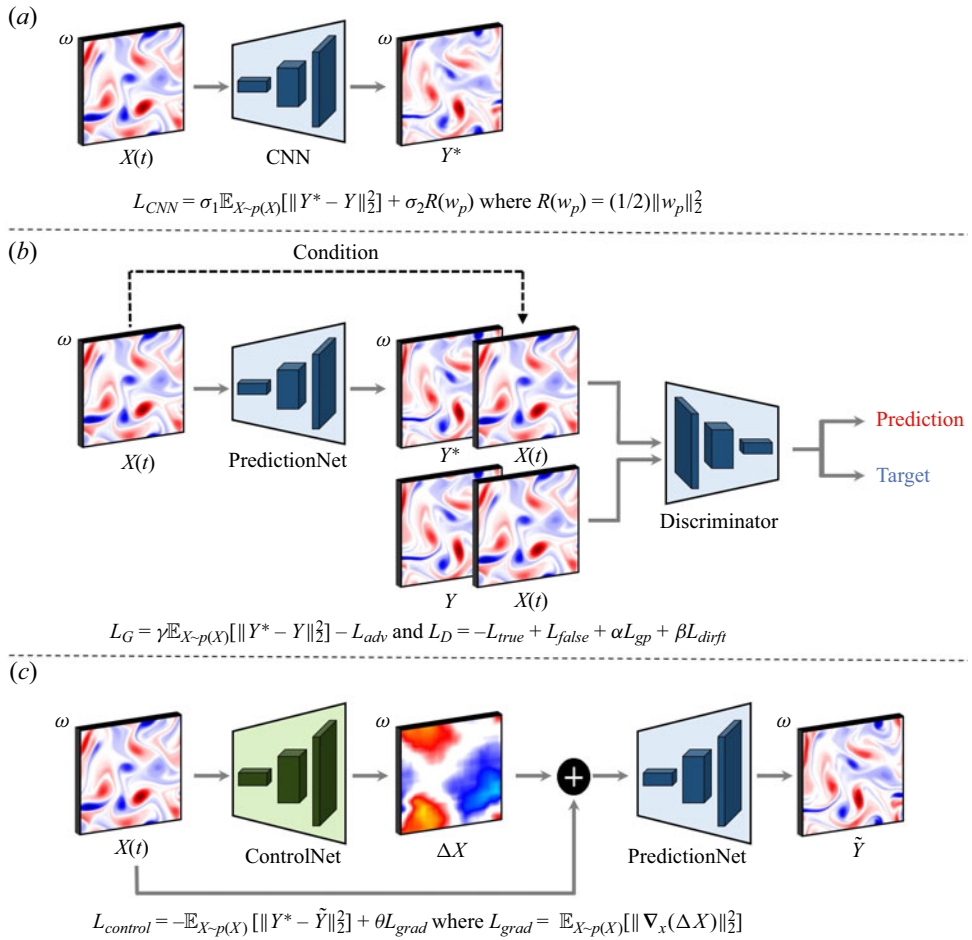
(a)

$\omega$

$X(t)$

CNN

$\omega$

$Y^*$

$L_{CNN} = \sigma_1 \mathbb{E}_{X\sim p(X)}[\|Y^* - Y\|_2^2] + \sigma_2 R(w_p)$ where $R(w_p) = (1/2)\|w_p\|_2^2$

(b)

Condition

$\omega$

$X(t)$

PredictionNet

$\omega$

$Y^*$

$X(t)$

$Y$

$X(t)$

Discriminator

Prediction

Target

$L_G = \gamma \mathbb{E}_{X\sim p(X)}[\|Y^* - Y\|_2^2] - L_{adv}$ and $L_D = -L_{true} + L_{false} + \alpha L_{gp} + \beta L_{dirft}$

(c)

$\omega$

$X(t)$

ControlNet

$\omega$

$\Delta X$

PredictionNet

$\omega$

$\tilde{Y}$

$L_{control} = -\mathbb{E}_{X\sim p(X)}[\|Y^* - \tilde{Y}\|_2^2] + \theta L_{grad}$ where $L_{grad} = \mathbb{E}_{X\sim p(X)}[\|\nabla_x(\Delta X)\|_2^2]$